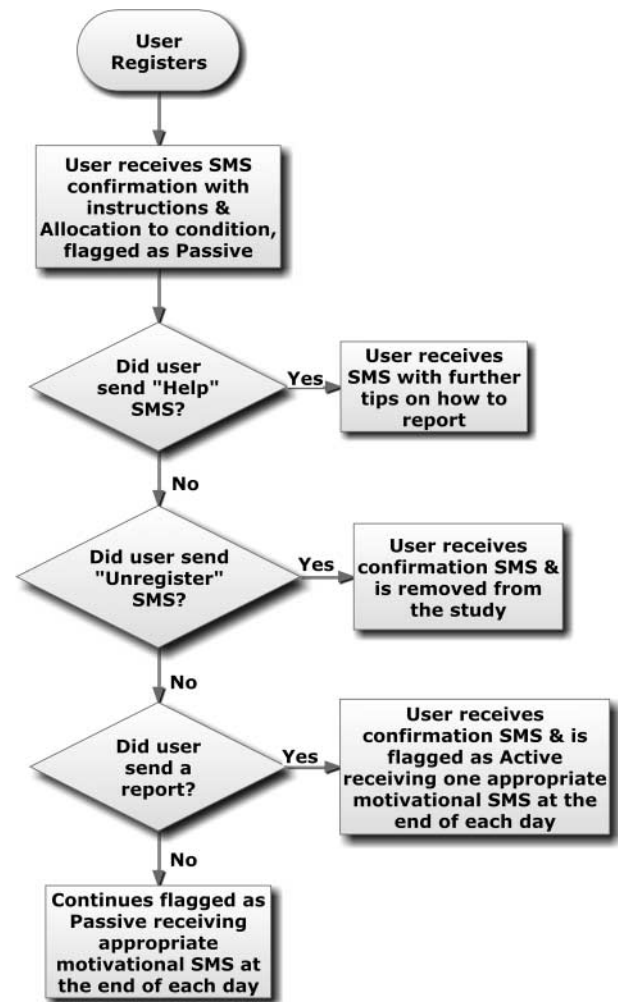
User Registers

User receives SMS confirmation with instructions & Allocation to condition, flagged as Passive

Did user send "Help" SMS?

Yes

User receives SMS with further tips on how to report

No

Did user send "Unregister" SMS?

Yes

User receives confirmation SMS & is removed from the study

No

Did user send a report?

Yes

User receives confirmation SMS & is flagged as Active receiving one appropriate motivational SMS at the end of each day

No

Continues flagged as Passive receiving appropriate motivational SMS at the end of each day